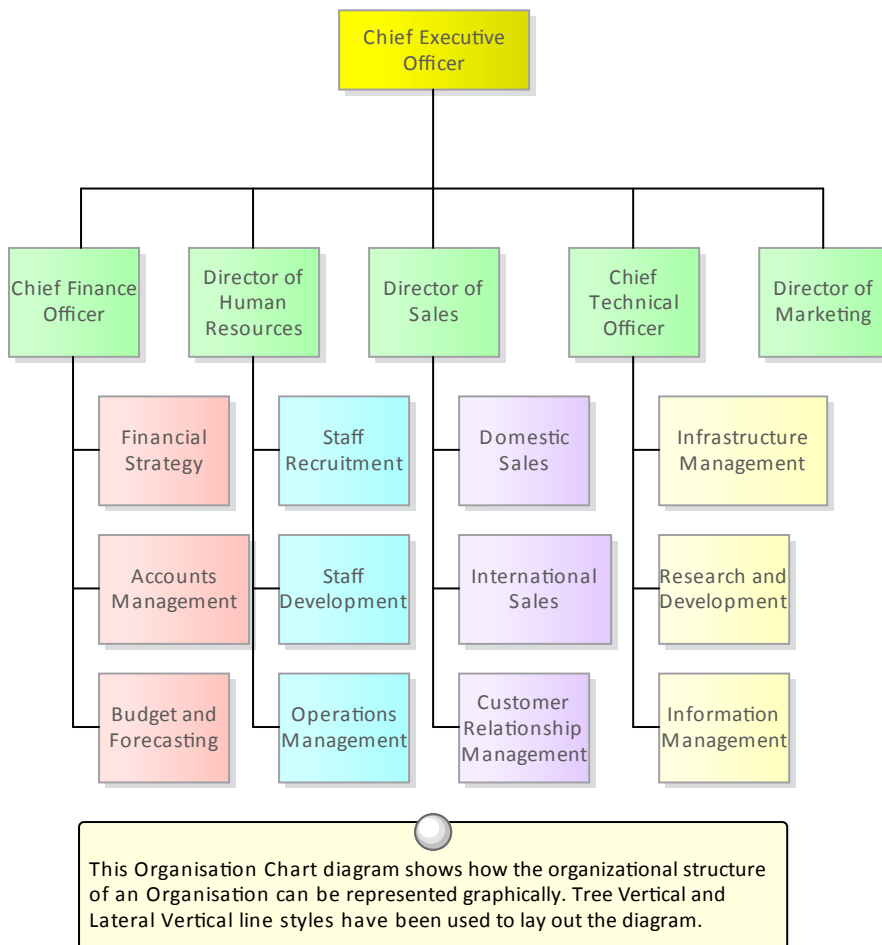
Chief Executive Officer

Chief Finance Officer

Director of Human Resources

Director of Sales

Chief Technical Officer

Director of Marketing

Financial Strategy

Accounts Management

Budget and Forecasting

Staff Recruitment

Staff Development

Operations Management

Domestic Sales

International Sales

Customer Relationship Management

Infrastructure Management

Research and Development

Information Management

This Organisation Chart diagram shows how the organizational structure of an Organisation can be represented graphically. Tree Vertical and Lateral Vertical line styles have been used to lay out the diagram.